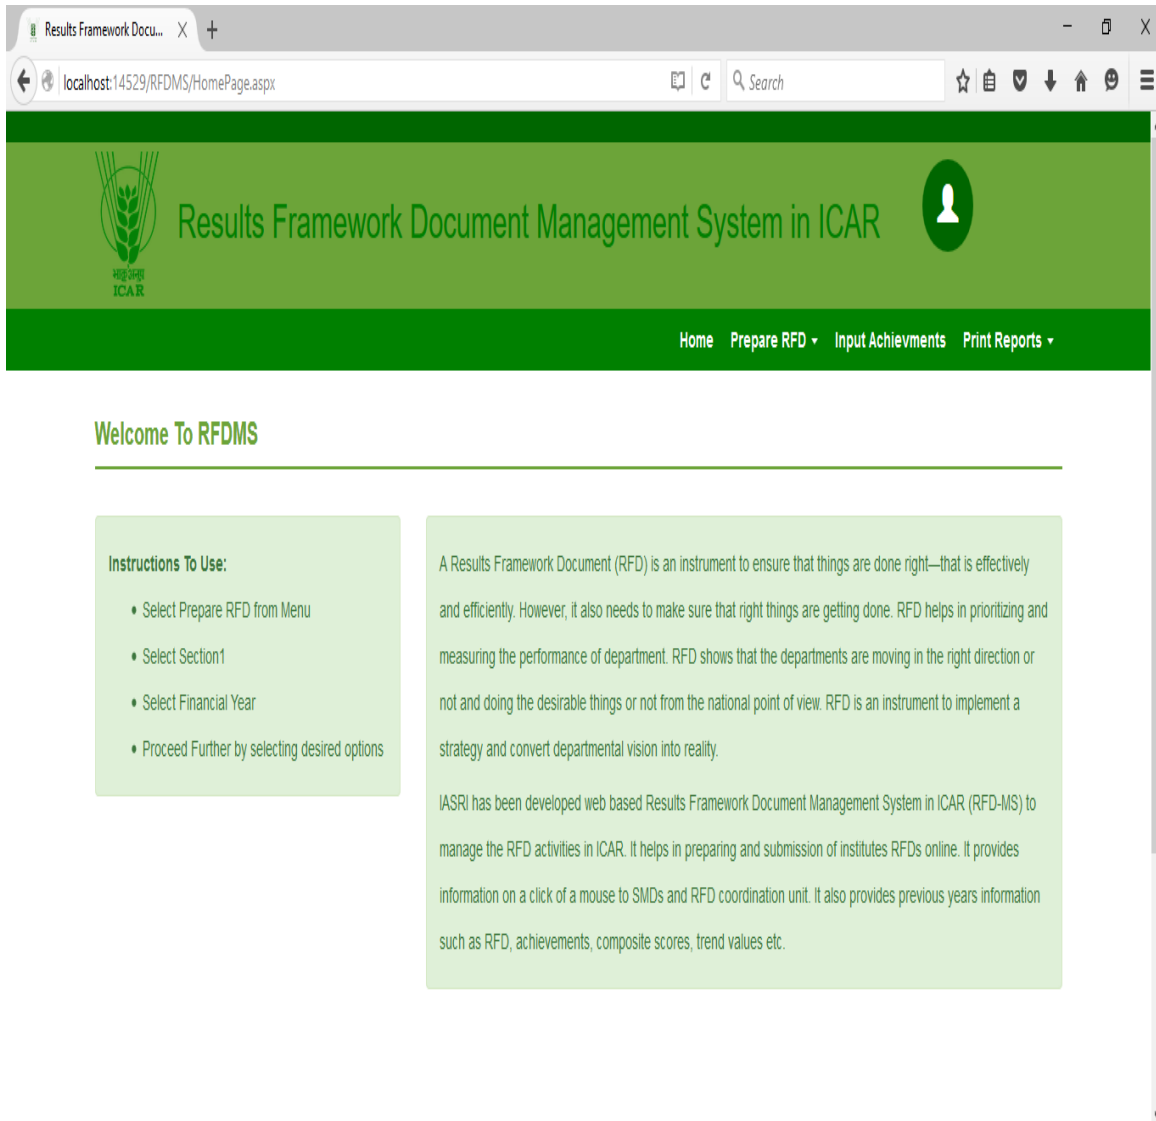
Results Framework Docu... X +

localhost:14529/RFDMS/HomePage.aspx

Search

भाकृअनुप
ICAR

Results Framework Document Management System in ICAR

Home Prepare RFD ▾ Input Achievments Print Reports ▾

Welcome To RFDMS

Instructions To Use:

- Select Prepare RFD from Menu
- Select Section1
- Select Financial Year
- Proceed Further by selecting desired options

A Results Framework Document (RFD) is an instrument to ensure that things are done right—that is effectively and efficiently. However, it also needs to make sure that right things are getting done. RFD helps in prioritizing and measuring the performance of department. RFD shows that the departments are moving in the right direction or not and doing the desirable things or not from the national point of view. RFD is an instrument to implement a strategy and convert departmental vision into reality.

IASRI has been developed web based Results Framework Document Management System in ICAR (RFD-MS) to manage the RFD activities in ICAR. It helps in preparing and submission of institutes RFDs online. It provides information on a click of a mouse to SMDs and RFD coordination unit. It also provides previous years information such as RFD, achievements, composite scores, trend values etc.